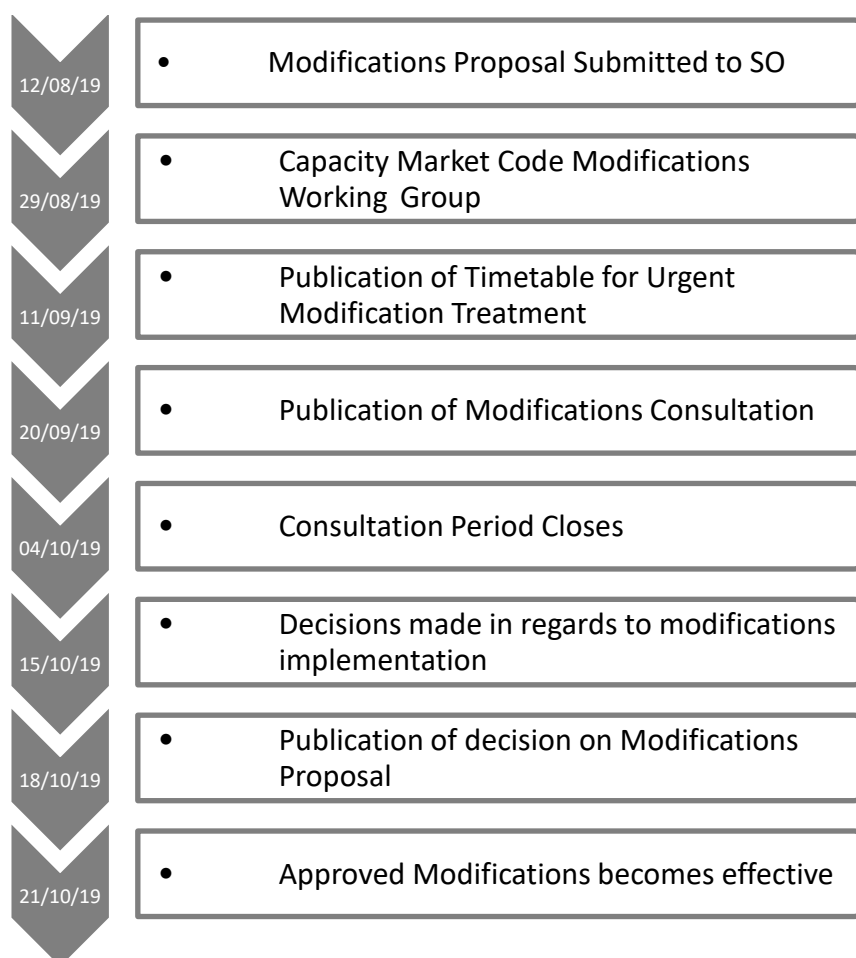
12/08/19

• Modifications Proposal Submitted to SO

29/08/19

• Capacity Market Code Modifications Working Group

11/09/19

• Publication of Timetable for Urgent Modification Treatment

20/09/19

• Publication of Modifications Consultation

04/10/19

• Consultation Period Closes

15/10/19

• Decisions made in regards to modifications implementation

18/10/19

• Publication of decision on Modifications Proposal

21/10/19

• Approved Modifications becomes effective